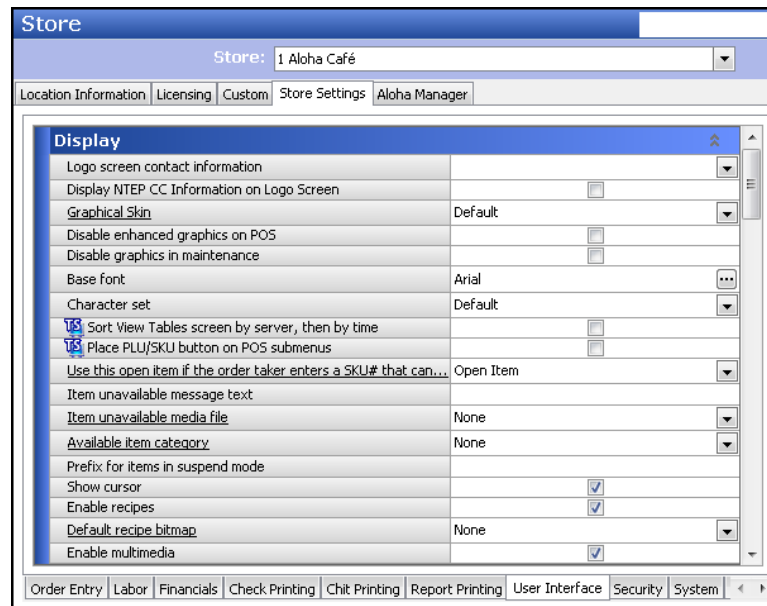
Store

Store: 1 Aloha Café

Location Information | Licensing | Custom | Store Settings | Aloha Manager

Display

| | |
|---|---|
| Logo screen contact information | |
| Display NTEP CC Information on Logo Screen | |
| Graphical Skin | Default |
| Disable enhanced graphics on POS | |
| Disable graphics in maintenance | |
| Base font | Arial |
| Character set | Default |
| TS Sort View Tables screen by server, then by time | |
| TS Place PLU/SKU button on POS submenus | |
| Use this open item if the order taker enters a SKU# that can... | Open Item |
| Item unavailable message text | |
| Item unavailable media file | None |
| Available item category | None |
| Prefix for items in suspend mode | |
| Show cursor | ☑ |
| Enable recipes | ☑ |
| Default recipe bitmap | None |
| Enable multimedia | ☑ |

Order Entry | Labor | Financials | Check Printing | Chit Printing | Report Printing | User Interface | Security | System